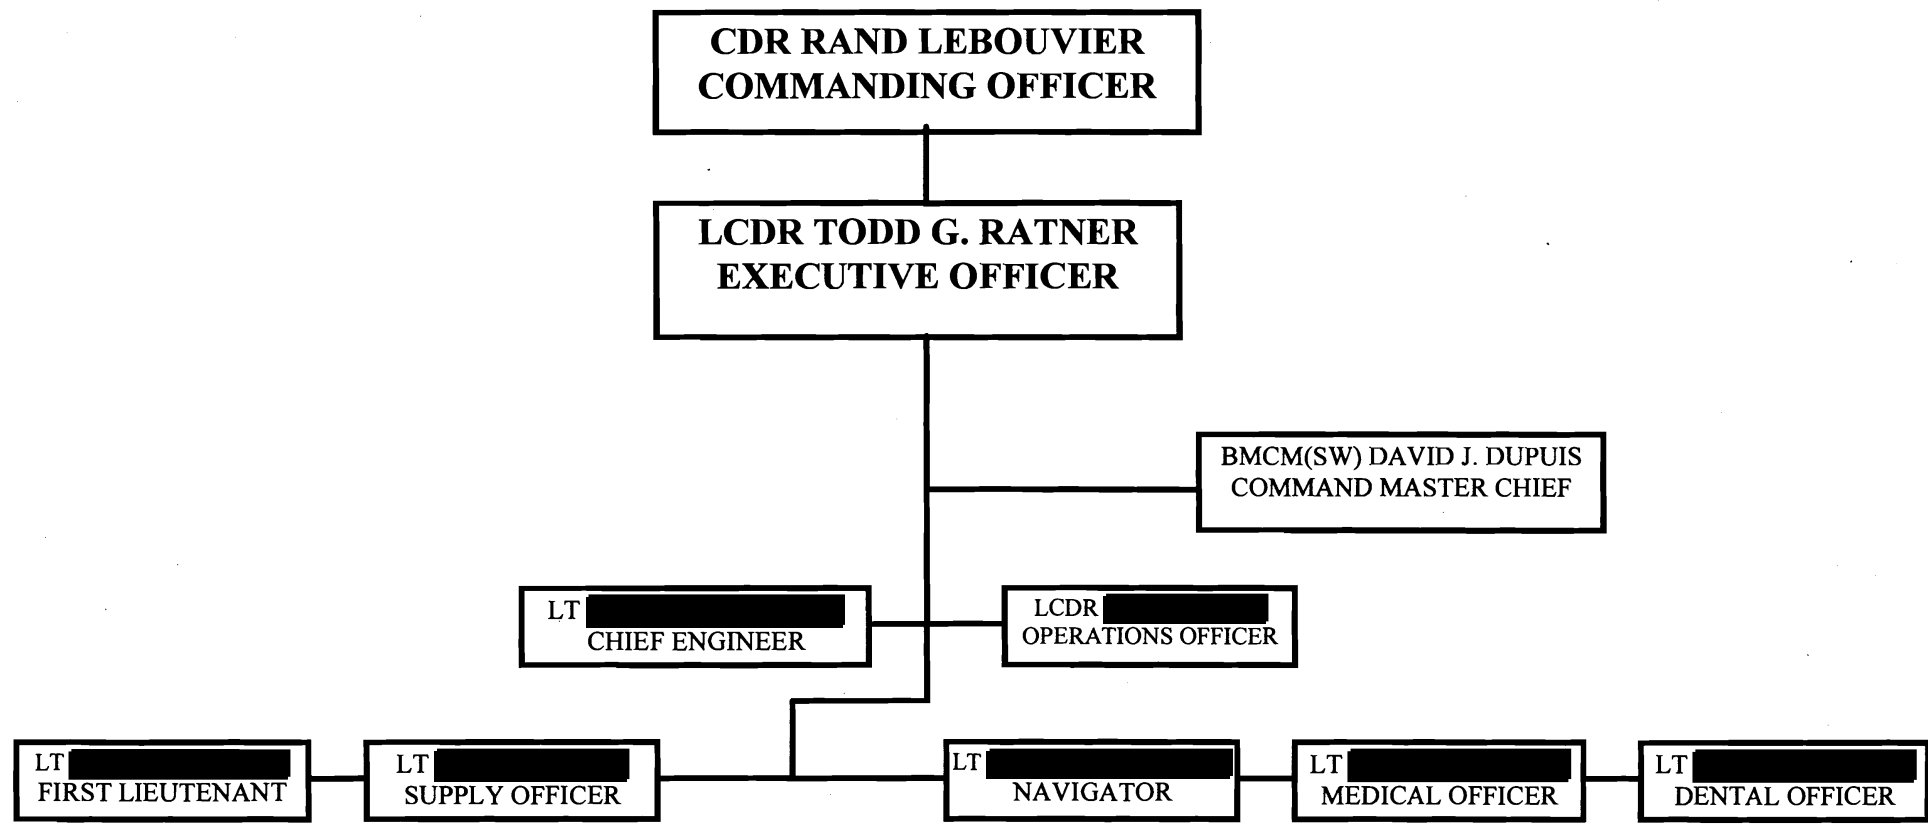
CDR RAND LEBOUVIER
COMMANDING OFFICER

LCDR TODD G. RATNER
EXECUTIVE OFFICER

BMCM(SW) DAVID J. DUPUIS
COMMAND MASTER CHIEF

LT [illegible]
CHIEF ENGINEER

LCDR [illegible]
OPERATIONS OFFICER

LT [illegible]
FIRST LIEUTENANT

LT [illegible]
SUPPLY OFFICER

LT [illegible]
NAVIGATOR

LT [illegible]
MEDICAL OFFICER

LT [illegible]
DENTAL OFFICER